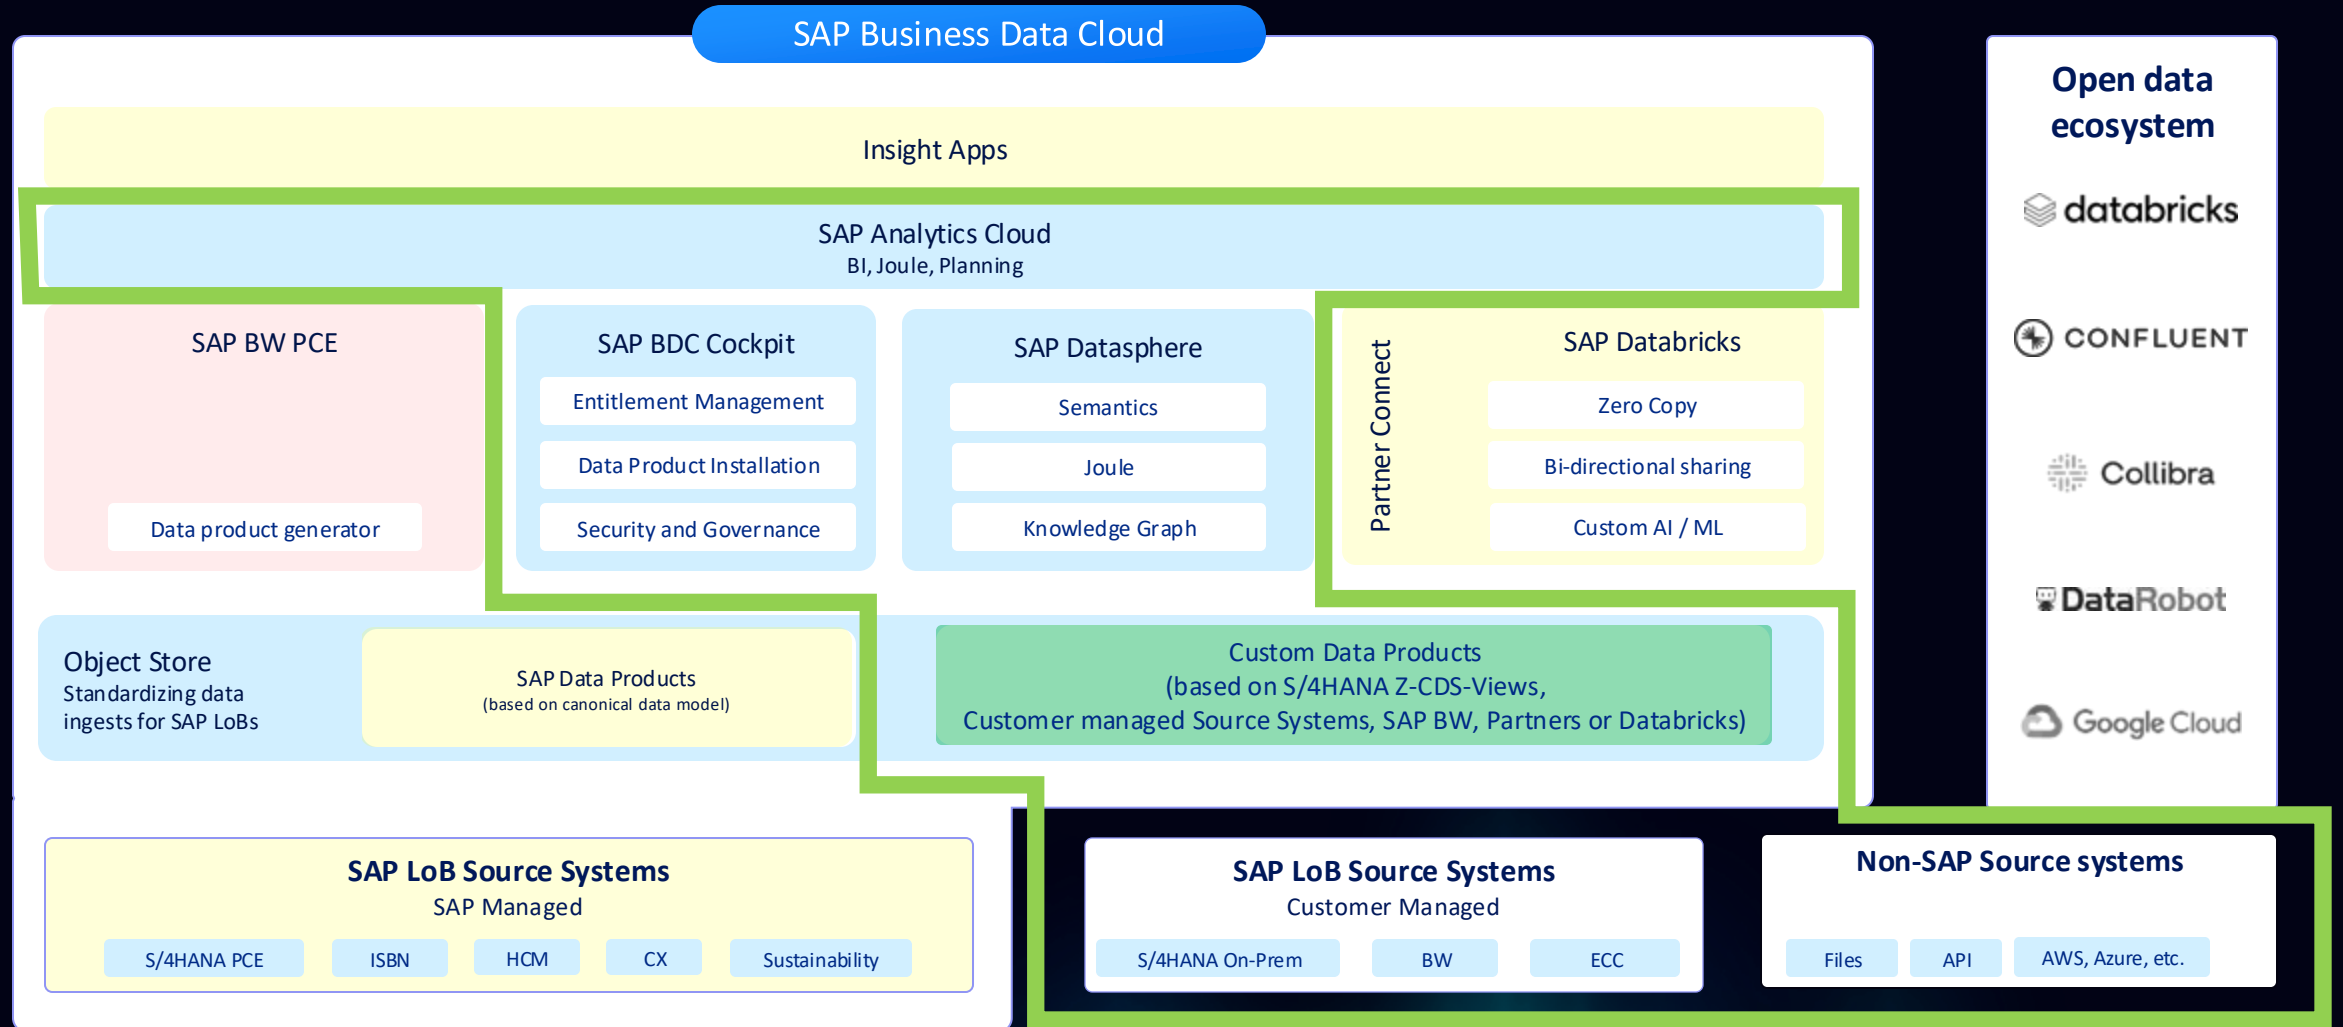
SAP Business Data Cloud

Insight Apps

SAP Analytics Cloud
BI, Joule, Planning

SAP BW PCE
Data product generator

SAP BDC Cockpit
Entitlement Management
Data Product Installation
Security and Governance

SAP Datasphere
Semantics
Joule
Knowledge Graph

Partner Connect

SAP Databricks
Zero Copy
Bi-directional sharing
Custom AI / ML

Object Store
Standardizing data ingests for SAP LoBs

SAP Data Products
(based on canonical data model)

Custom Data Products
(based on S/4HANA Z-CDS-Views,
Customer managed Source Systems, SAP BW, Partners or Databricks)

SAP LoB Source Systems
SAP Managed
S/4HANA PCE | ISBN | HCM | CX | Sustainability

SAP LoB Source Systems
Customer Managed
S/4HANA On-Prem | BW | ECC

Non-SAP Source systems
Files | API | AWS, Azure, etc.

Open data ecosystem
databricks
CONFLUENT
Collibra
DataRobot
Google Cloud